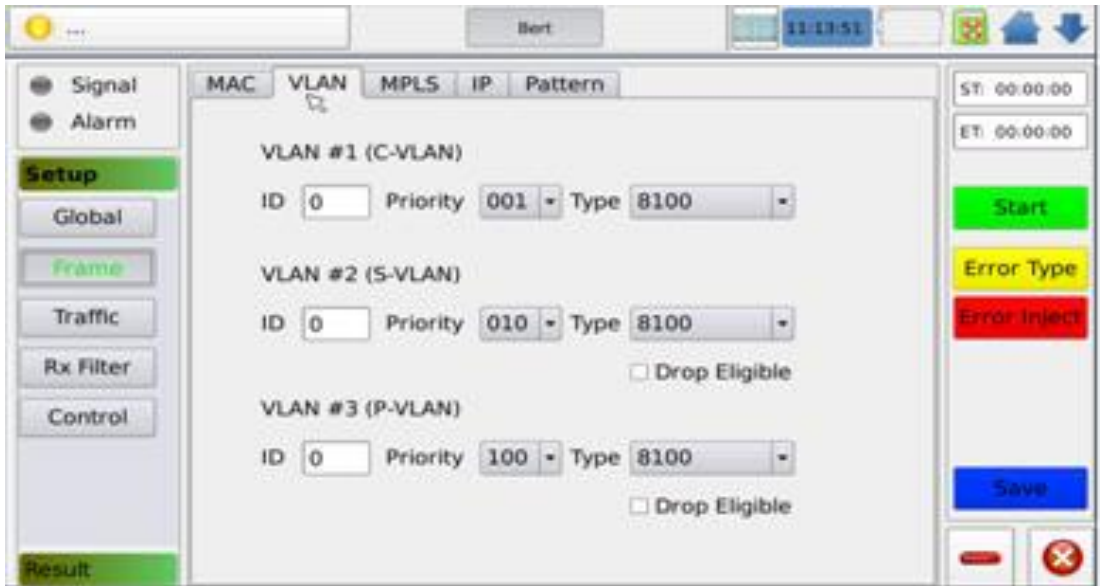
...

Bert

11:13:51

Signal
Alarm

Setup
Global
Frame
Traffic
Rx Filter
Control

Result

MAC VLAN MPLS IP Pattern

VLAN #1 (C-VLAN)

ID 0 Priority 001 Type 8100

VLAN #2 (S-VLAN)

ID 0 Priority 010 Type 8100

Drop Eligible

VLAN #3 (P-VLAN)

ID 0 Priority 100 Type 8100

Drop Eligible

ST: 00:00:00
ET: 00:00:00

Start
Error Type
Error Inject

Save